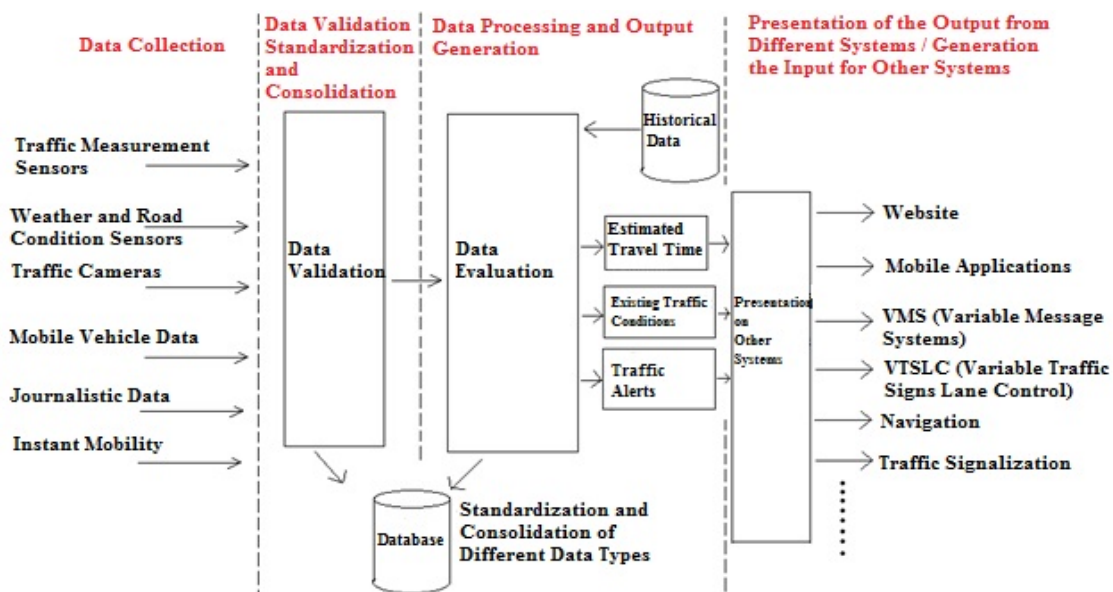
Data Collection

Data Validation Standardization and Consolidation

Data Processing and Output Generation

Presentation of the Output from Different Systems / Generation the Input for Other Systems

Traffic Measurement Sensors

Weather and Road Condition Sensors

Traffic Cameras

Mobile Vehicle Data

Journalistic Data

Instant Mobility

Data Validation

Data Evaluation

Historical Data

Estimated Travel Time

Existing Traffic Conditions

Traffic Alerts

Presentation on Other Systems

Website

Mobile Applications

VMS (Variable Message Systems)

VTSLC (Variable Traffic Signs Lane Control)

Navigation

Traffic Signalization

Database

Standardization and Consolidation of Different Data Types